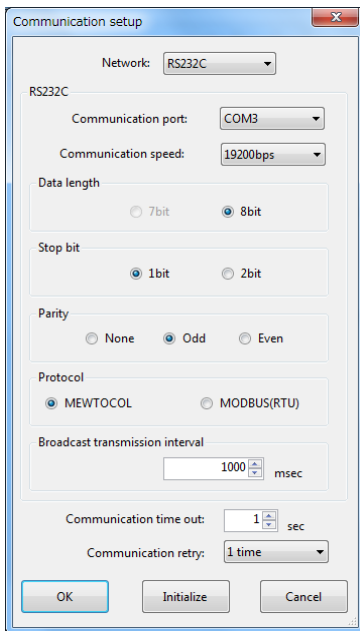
Communication setup

Network: RS232C

RS232C

Communication port: COM3

Communication speed: 19200bps

Data length

7bit 8bit

Stop bit

1bit 2bit

Parity

None Odd Even

Protocol

MEWTOCOL MODBUS(RTU)

Broadcast transmission interval

1000 msec

Communication time out: 1 sec

Communication retry: 1 time

OK Initialize Cancel